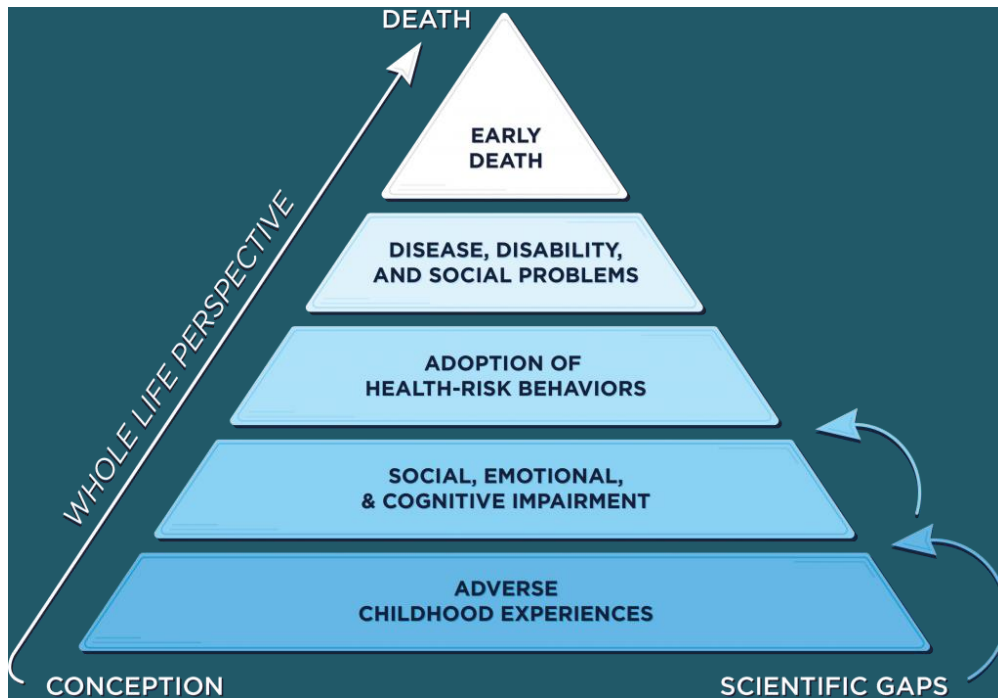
DEATH

WHOLE LIFE PERSPECTIVE

EARLY DEATH

DISEASE, DISABILITY, AND SOCIAL PROBLEMS

ADOPTION OF HEALTH-RISK BEHAVIORS

SOCIAL, EMOTIONAL, & COGNITIVE IMPAIRMENT

ADVERSE CHILDHOOD EXPERIENCES

CONCEPTION

SCIENTIFIC GAPS